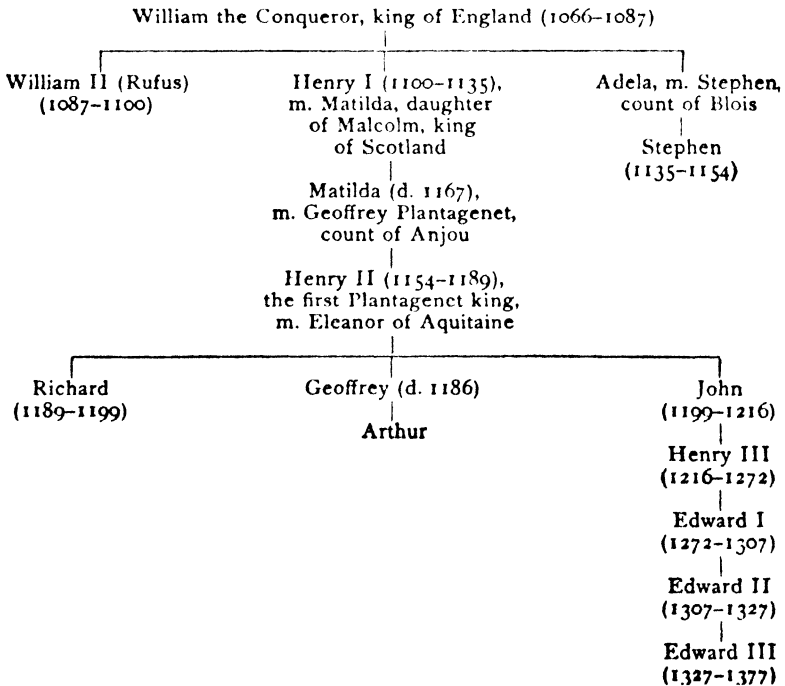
William the Conqueror, king of England (1066–1087)

William II (Rufus) (1087–1100)

Henry I (1100–1135), m. Matilda, daughter of Malcolm, king of Scotland

Matilda (d. 1167), m. Geoffrey Plantagenet, count of Anjou

Henry II (1154–1189), the first Plantagenet king, m. Eleanor of Aquitaine

Adela, m. Stephen, count of Blois

Stephen (1135–1154)

Richard (1189–1199)

Geoffrey (d. 1186)

Arthur

John (1199–1216)

Henry III (1216–1272)

Edward I (1272–1307)

Edward II (1307–1327)

Edward III (1327–1377)